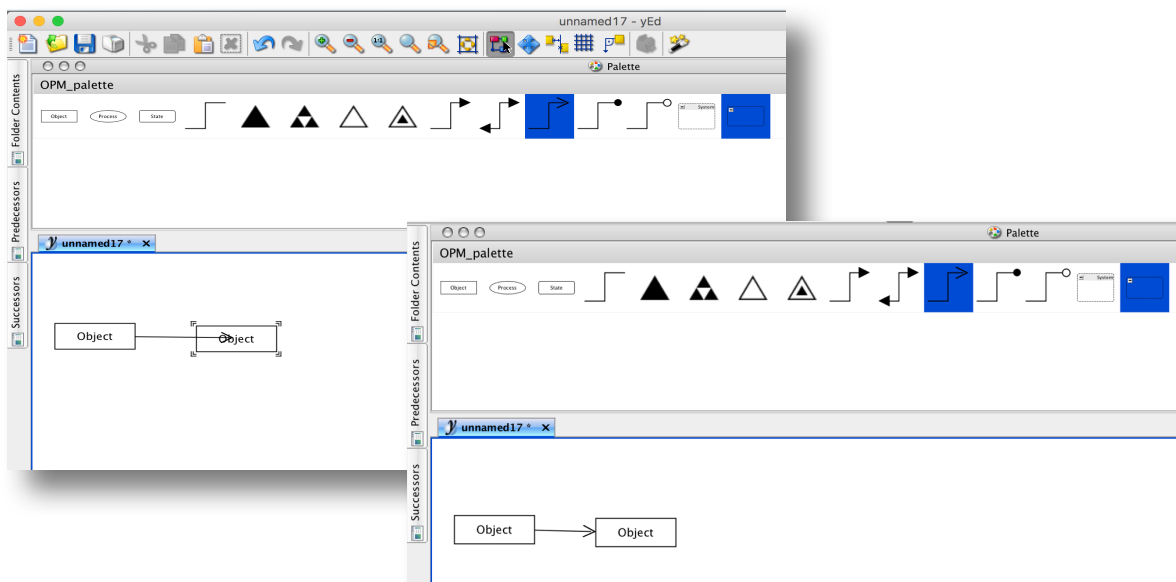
unnamed17 - yEd

Folder Contents
Predecessors
Successors

Palette

OPM_palette

Object Process State System

unnamed17 * ×

Object
Object

Palette

OPM_palette

Object Process State System

Folder Contents
Predecessors
Successors

unnamed17 * ×

Object
Object